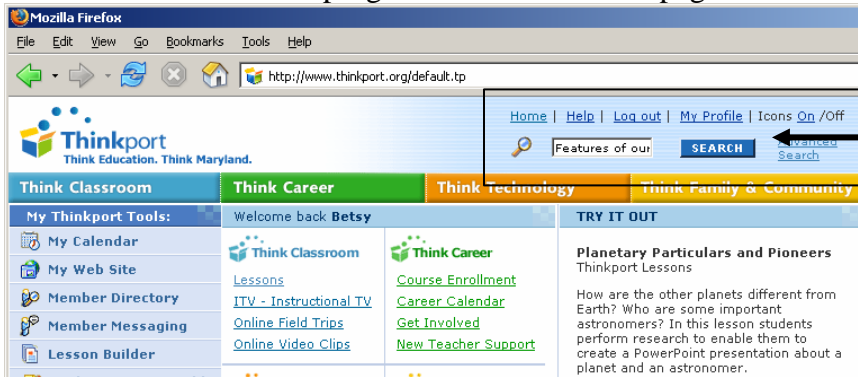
Mozilla Firefox

File Edit View Go Bookmarks Tools Help

http://www.thinkport.org/default.tp

Thinkport
Think Education. Think Maryland.

Home | Help | Log out | My Profile | Icons On /Off

Features of our SEARCH Advanced Search

Think Classroom Think Career Think Technology Think Family & Community

My Thinkport Tools:
My Calendar
My Web Site
Member Directory
Member Messaging
Lesson Builder

Welcome back Betsy

Think Classroom
Lessons
ITV - Instructional TV
Online Field Trips
Online Video Clips

Think Career
Course Enrollment
Career Calendar
Get Involved
New Teacher Support

TRY IT OUT

Planetary Particulars and Pioneers
Thinkport Lessons

How are the other planets different from Earth? Who are some important astronomers? In this lesson students perform research to enable them to create a PowerPoint presentation about a planet and an astronomer.